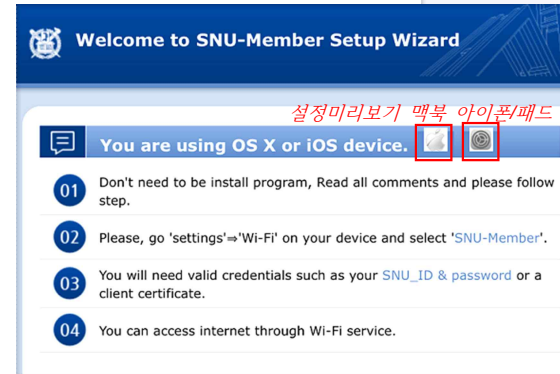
Welcome to SNU-Member Setup Wizard

설정미리보기 맥북 아이폰/패드

You are using OS X or iOS device.

01 Don't need to be install program, Read all comments and please follow step.

02 Please, go 'settings'⇒'Wi-Fi' on your device and select 'SNU-Member'.

03 You will need valid credentials such as your SNU_ID & password or a client certificate.

04 You can access internet through Wi-Fi service.